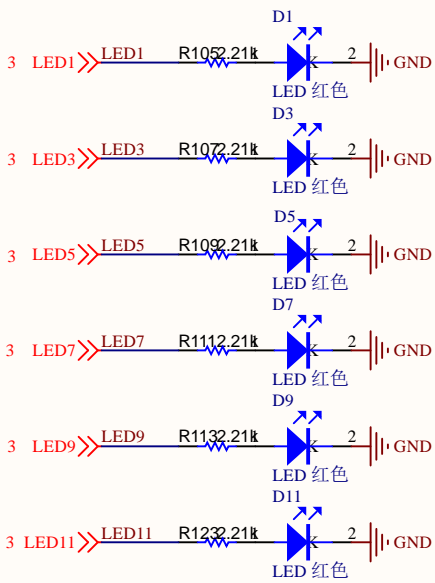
D1
3 LED1 LED1 R105 2.21k K 2 GND
LED 红色
D3
3 LED3 LED3 R107 2.21k K 2 GND
LED 红色
D5
3 LED5 LED5 R109 2.21k K 2 GND
LED 红色
D7
3 LED7 LED7 R111 2.21k K 2 GND
LED 红色
D9
3 LED9 LED9 R113 2.21k K 2 GND
LED 红色
D11
3 LED11 LED11 R123 2.21k K 2 GND
LED 红色